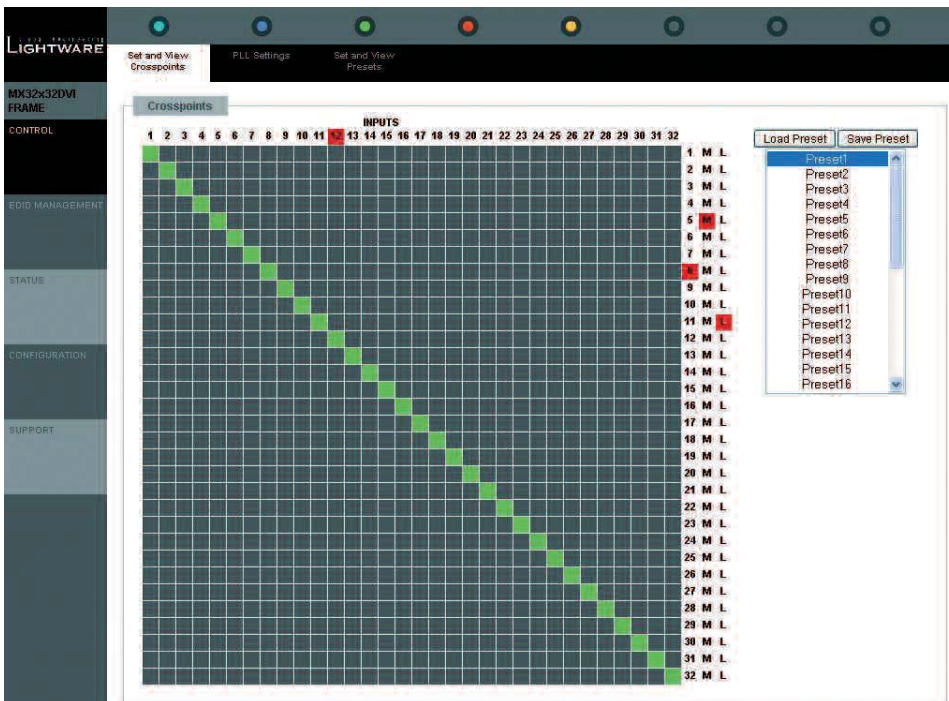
LIGHTWARE

Set and View Crosspoints

PLL Settings

Set and View Presets

MX32x32DVI FRAME

CONTROL

EDID MANAGEMENT

STATUS

CONFIGURATION

SUPPORT

Crosspoints

INPUTS

1 2 3 4 5 6 7 8 9 10 11 12 13 14 15 16 17 18 19 20 21 22 23 24 25 26 27 28 29 30 31 32

1 M L
2 M L
3 M L
4 M L
5 M L
6 M L
7 M L
8 M L
9 M L
10 M L
11 M L
12 M L
13 M L
14 M L
15 M L
16 M L
17 M L
18 M L
19 M L
20 M L
21 M L
22 M L
23 M L
24 M L
25 M L
26 M L
27 M L
28 M L
29 M L
30 M L
31 M L
32 M L

Load Preset

Save Preset

Preset1
Preset2
Preset3
Preset4
Preset5
Preset6
Preset7
Preset8
Preset9
Preset10
Preset11
Preset12
Preset13
Preset14
Preset15
Preset16